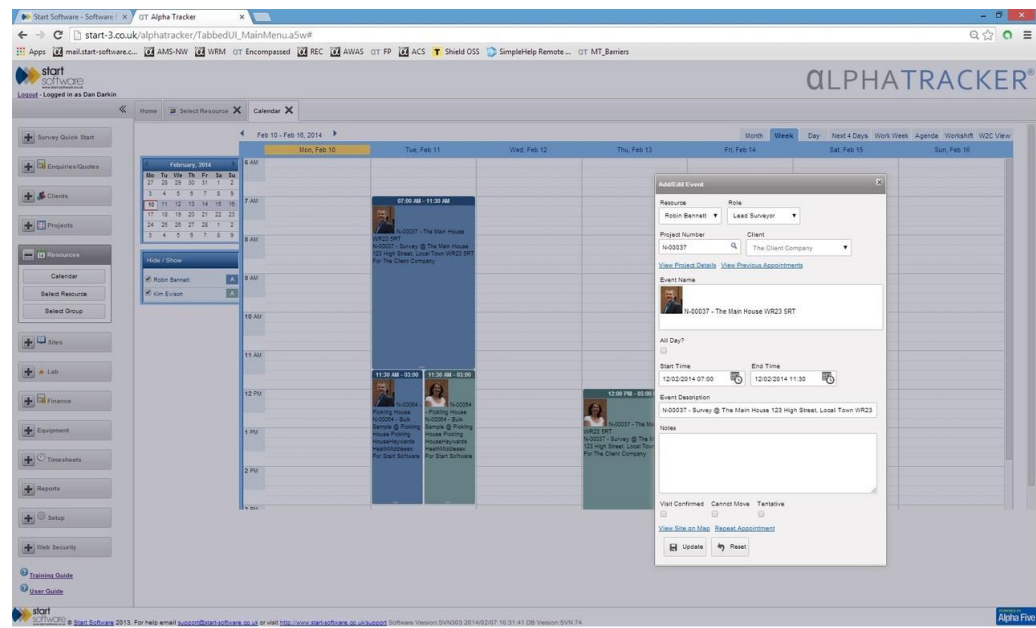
Start Software - Software | ×
αT Alpha Tracker ×

start-3.co.uk/alphatracker/TabbedUI_MainMenu.a5w#

Apps mail.start-software.c... AMS-NW WRM αT Encompassed REC AWAS αT FP ACS Shield OSS SimpleHelp Remote ... αT MT_Barriers

start software
Logout - Logged in as Dan Darkin

αLPHATRACKER®

Home | Select Resource × | Calendar ×

Survey Quick Start
Enquiries/Quotes
Clients
Projects
Resources
Calendar
Select Resource
Select Group
Sites
Lab
Finance
Equipment
Timesheets
Reports
Setup
Web Security
Training Guide
User Guide

February, 2014
| Mo | Tu | We | Th | Fr | Sa | Su |
|---|---|---|---|---|---|---|
| 27 | 28 | 29 | 30 | 31 | 1 | 2 |
| 3 | 4 | 5 | 6 | 7 | 8 | 9 |
| 10 | 11 | 12 | 13 | 14 | 15 | 16 |
| 17 | 18 | 19 | 20 | 21 | 22 | 23 |
| 24 | 25 | 26 | 27 | 28 | 1 | 2 |
| 3 | 4 | 5 | 6 | 7 | 8 | 9 |

Hide / Show
Robin Bennett
Kim Evison

Feb 10 - Feb 16, 2014
Month Week Day Next 4 Days Work Week Agenda Workshift W2C View

Mon, Feb 10 | Tue, Feb 11 | Wed, Feb 12 | Thu, Feb 13 | Fri, Feb 14 | Sat, Feb 15 | Sun, Feb 16

6 AM
7 AM
8 AM
9 AM
10 AM
11 AM
12 PM
1 PM
2 PM

07:00 AM - 11:30 AM
N-00037 - The Main House WR23 5RT
N-00037 - Survey @ The Main House 123 High Street, Local Town WR23 5RT
For The Client Company

11:30 AM - 03:00
N-00064 Pickling House N-00064 - Bulk Sample @ Pickling House Pickling Househaywards HeathMiddlesex For Start Software

11:30 AM - 03:00
N-00064 - Pickling House N-00064 - Bulk Sample @ Pickling House Pickling Househaywards HeathMiddlesex For Start Software

12:00 PM - 05:00
N-00037 - The Ma WR23 5RT
N-00037 - Survey @ The M 123 High Street, Local Town For The Client Company

Add/Edit Event
Resource
Robin Bennett
Role
Lead Surveyor
Project Number
N-00037
Client
The Client Company
View Project Details View Previous Appointments
Event Name
N-00037 - The Main House WR23 5RT
All Day?
Start Time
12/02/2014 07:00
End Time
12/02/2014 11:30
Event Description
N-00037 - Survey @ The Main House 123 High Street, Local Town WR23
Notes
Visit Confirmed Cannot Move Tentative
View Site on Map Repeat Appointment
Update Reset

start software © Start Software 2013. For help email support@start-software.co.uk or visit http://www.start-software.co.uk/support Software Version:SVN303 2014/02/07 10:31:41 DB Version:SVN 74

Alpha Five